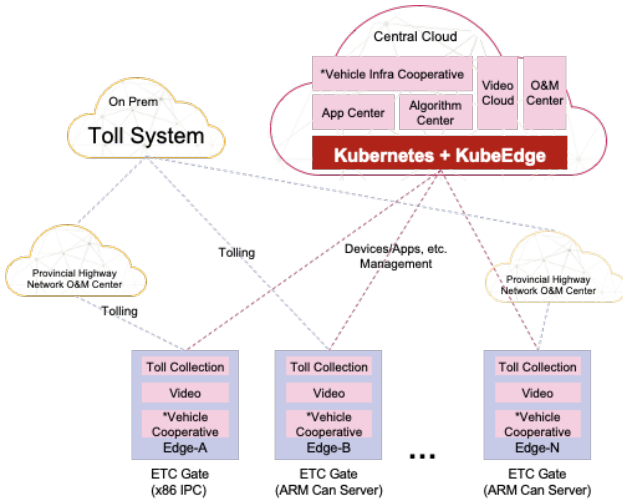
Central Cloud

*Vehicle Infra Cooperative

Video Cloud

O&M Center

App Center

Algorithm Center

Kubernetes + KubeEdge

On Prem

Toll System

Provincial Highway Network O&M Center

Tolling

Tolling

Devices/Apps, etc. Management

Provincial Highway Network O&M Center

Toll Collection

Video

*Vehicle Cooperative

Edge-A

Toll Collection

Video

*Vehicle Cooperative

Edge-B

Toll Collection

Video

*Vehicle Cooperative

Edge-N

ETC Gate (x86 IPC)

ETC Gate (ARM Can Server)

...

ETC Gate (ARM Can Server)